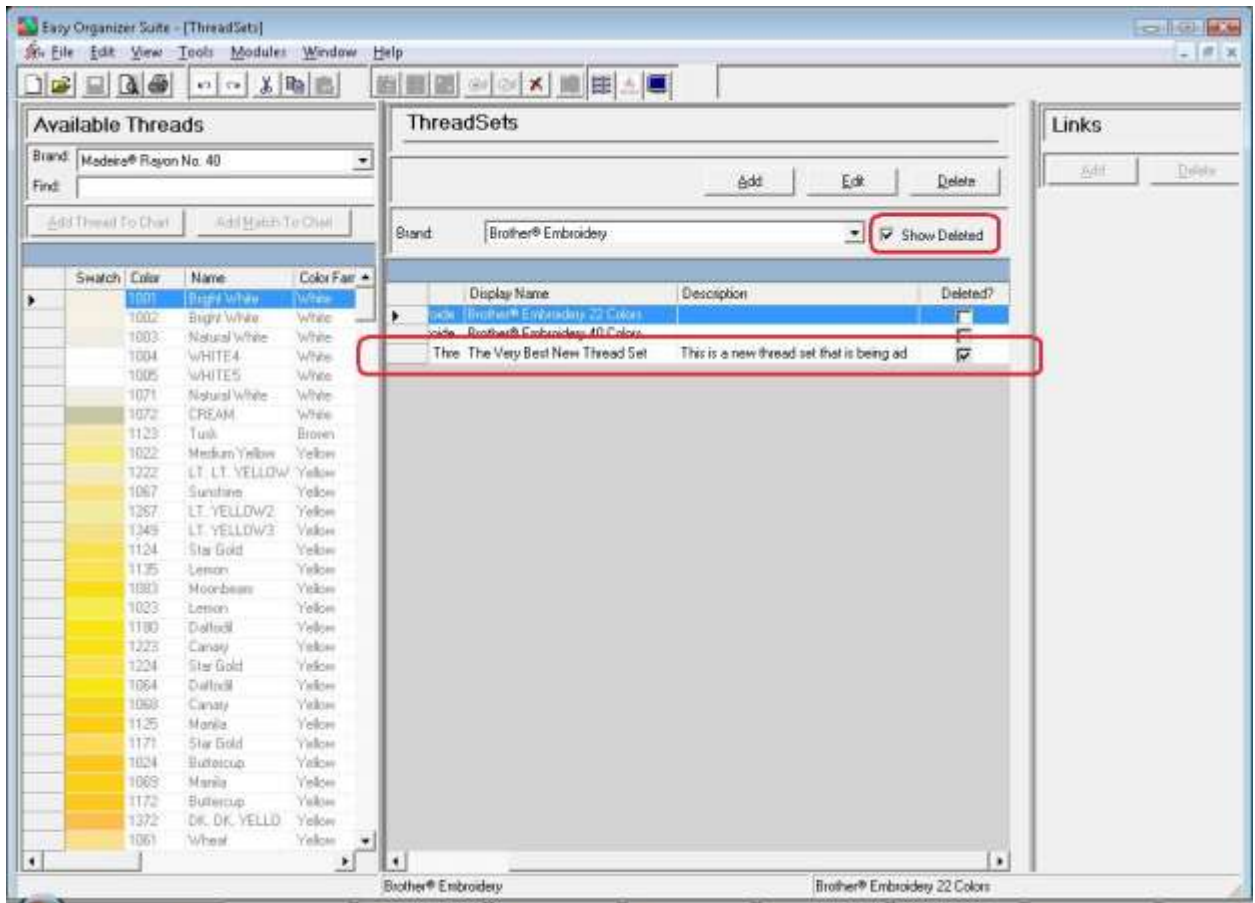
Easy Organizer Suite - [ThreadSets]

File Edit View Tools Modules Window Help

Available Threads

Brand: Madeira® Rayon No. 40

Find:

Add Thread To Chart | Add Match To Chart

| Swatch | Color | Name | Color Fam |
|---|---|---|---|
| | 1001 | Bright White | White |
| | 1002 | Bright White | White |
| | 1003 | Natural White | White |
| | 1004 | WHITE4 | White |
| | 1005 | WHITE5 | White |
| | 1071 | Natural White | White |
| | 1072 | CREAM | White |
| | 1123 | Tusk | Brown |
| | 1022 | Medium Yellow | Yellow |
| | 1222 | LT. LT. YELLOW | Yellow |
| | 1067 | Sunshine | Yellow |
| | 1267 | LT. YELLOW2 | Yellow |
| | 1349 | LT. YELLOW3 | Yellow |
| | 1124 | Star Gold | Yellow |
| | 1135 | Lemon | Yellow |
| | 1083 | Moonbeam | Yellow |
| | 1023 | Lemon | Yellow |
| | 1180 | Daffodil | Yellow |
| | 1223 | Canary | Yellow |
| | 1224 | Star Gold | Yellow |
| | 1064 | Daffodil | Yellow |
| | 1068 | Canary | Yellow |
| | 1125 | Manila | Yellow |
| | 1171 | Star Gold | Yellow |
| | 1024 | Buttercup | Yellow |
| | 1083 | Manila | Yellow |
| | 1172 | Buttercup | Yellow |
| | 1372 | DK. DK. YELLO | Yellow |
| | 1061 | Wheat | Yellow |

ThreadSets

Add | Edit | Delete

Brand: Brother® Embroidery

Show Deleted

| | Display Name | Description | Deleted? |
|---|---|---|---|
| oide | Brother® Embroidery 22 Colors | | ☐ |
| oide | Brother® Embroidery 40 Colors | | ☐ |
| Thre | The Very Best New Thread Set | This is a new thread set that is being ad | ☑ |

Links

Add | Delete

Brother® Embroidery

Brother® Embroidery 22 Colors